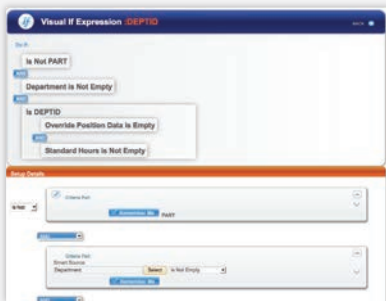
Visual If Expression :DEPTID

Do If:

Is Not PART

AND

Department is Not Empty

AND

Is DEPTID

Override Position Data is Empty

AND

Standard Hours is Not Empty

Setup Details

Is Not

Criteria Part:

PART

AND

Criteria Part:

Department

Select

is Not Empty

AND